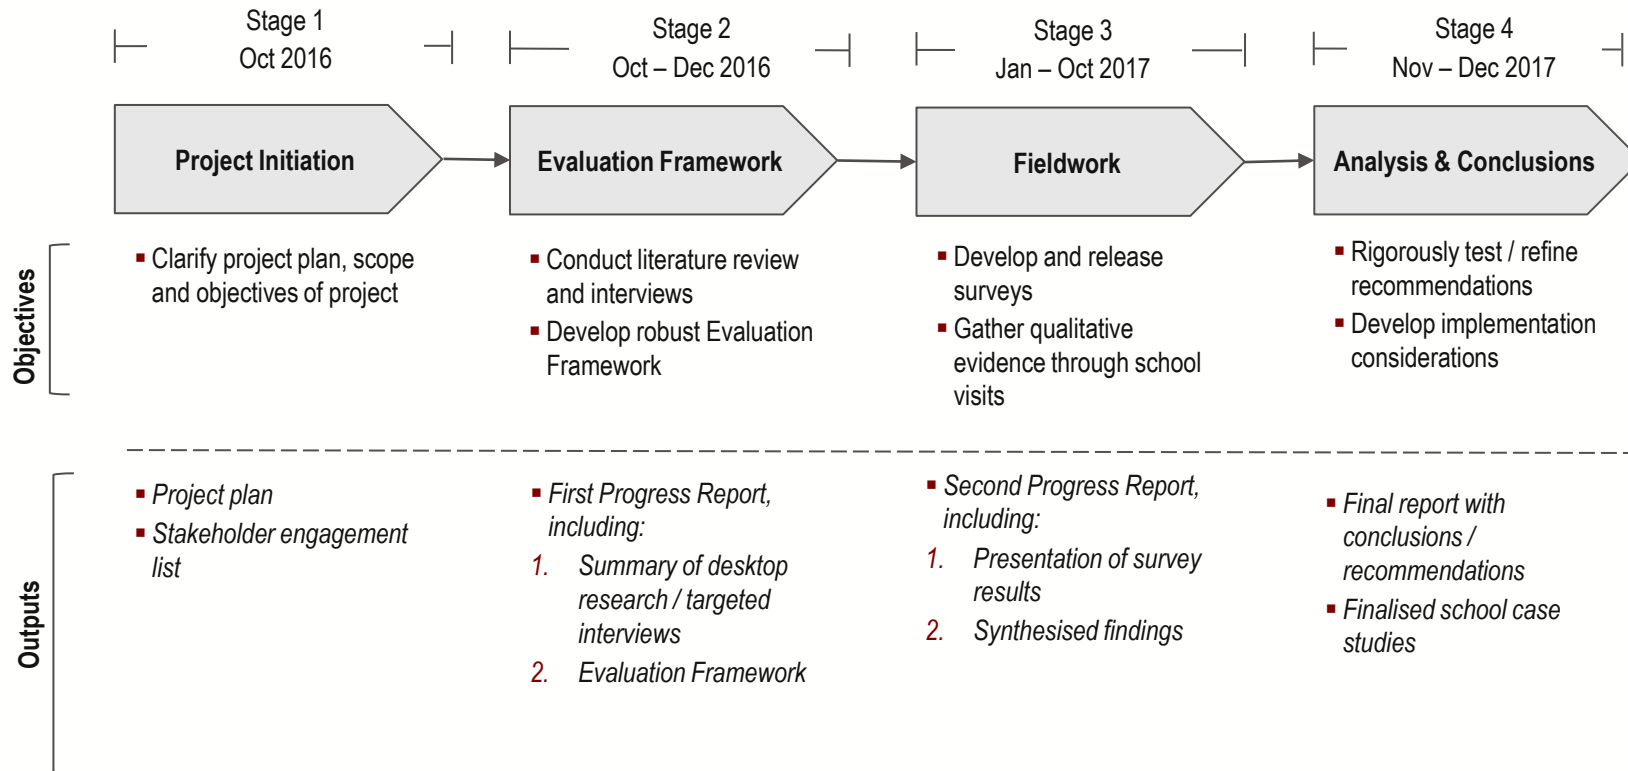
Stage 1
Oct 2016

Project Initiation

Stage 2
Oct – Dec 2016

Evaluation Framework

Stage 3
Jan – Oct 2017

Fieldwork

Stage 4
Nov – Dec 2017

Analysis & Conclusions

Objectives

▪ Clarify project plan, scope and objectives of project

▪ Conduct literature review and interviews
▪ Develop robust Evaluation Framework

▪ Develop and release surveys
▪ Gather qualitative evidence through school visits

▪ Rigorously test / refine recommendations
▪ Develop implementation considerations

Outputs

▪ *Project plan*
▪ *Stakeholder engagement list*

▪ *First Progress Report, including:*
*1. Summary of desktop research / targeted interviews*
*2. Evaluation Framework*

▪ *Second Progress Report, including:*
*1. Presentation of survey results*
*2. Synthesised findings*

▪ *Final report with conclusions / recommendations*
▪ *Finalised school case studies*